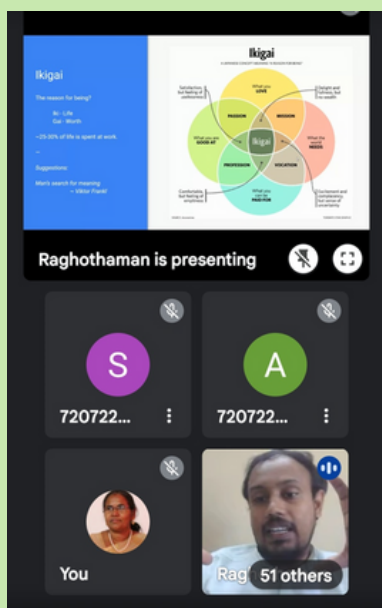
Ikigai

The reason for being?

Iki - Life
Gai - Worth

~25-30% of life is spent at work.

-

Suggestions:

Man's search for meaning
- Viktor Frankl

Ikigai

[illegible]

What you LOVE

What you are GOOD AT

What the world NEEDS

What you can be PAID FOR

PASSION

MISSION

PROFESSION

VOCATION

Ikigai

Satisfaction, but feeling of uselessness

Delight and fullness, but no wealth

Comfortable, but feeling of emptiness

Excitement and complacency, but sense of uncertainty

Raghothaman is presenting

S

720722...

A

720722...

You

Rag

51 others